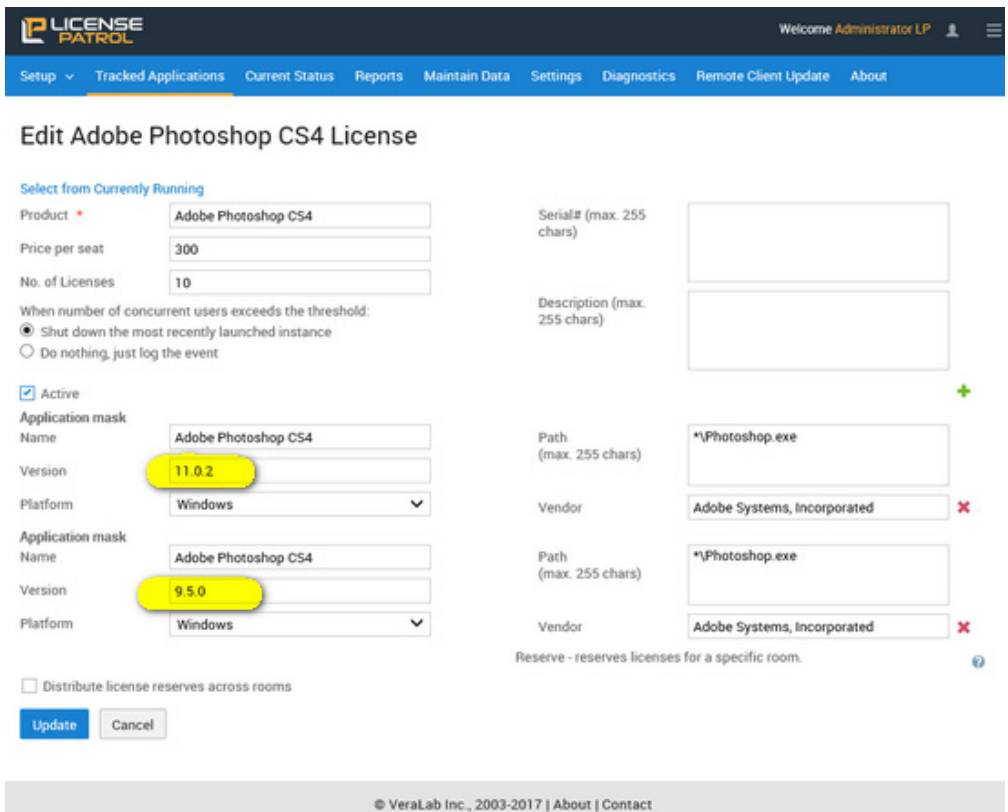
LICENSE PATROL

Welcome Administrator LP

Setup Tracked Applications Current Status Reports Maintain Data Settings Diagnostics Remote Client Update About

Edit Adobe Photoshop CS4 License

Select from Currently Running

Product * Adobe Photoshop CS4

Price per seat 300

No. of Licenses 10

When number of concurrent users exceeds the threshold:

Shut down the most recently launched instance

Do nothing, just log the event

Serial# (max. 255 chars)

Description (max. 255 chars)

Active

Application mask

Name Adobe Photoshop CS4

Version 11.0.2

Platform Windows

Path (max. 255 chars) *\Photoshop.exe

Vendor Adobe Systems, Incorporated

Application mask

Name Adobe Photoshop CS4

Version 9.5.0

Platform Windows

Path (max. 255 chars) *\Photoshop.exe

Vendor Adobe Systems, Incorporated

Reserve - reserves licenses for a specific room.

Distribute license reserves across rooms

Update Cancel

© VeraLab Inc., 2003-2017 | About | Contact